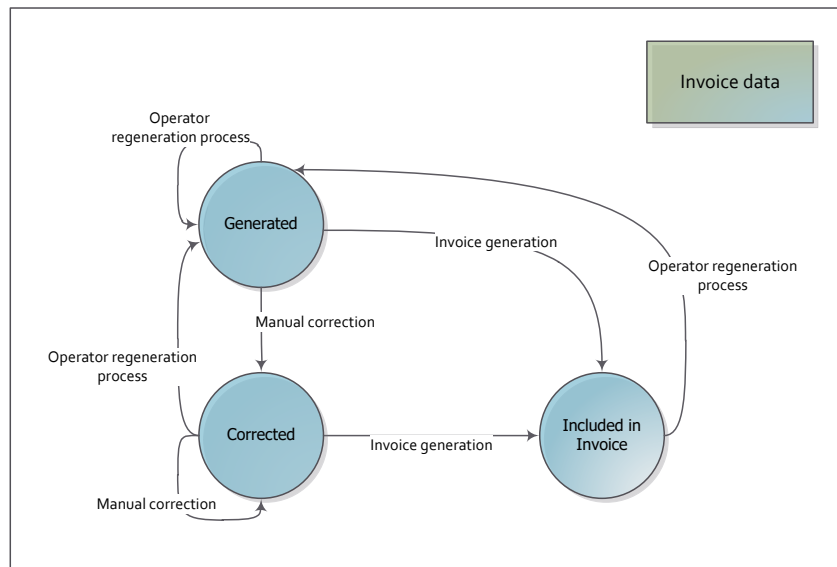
Invoice data

Operator regeneration process

Generated

Invoice generation

Operator regeneration process

Manual correction

Operator regeneration process

Corrected

Invoice generation

Included in Invoice

Manual correction